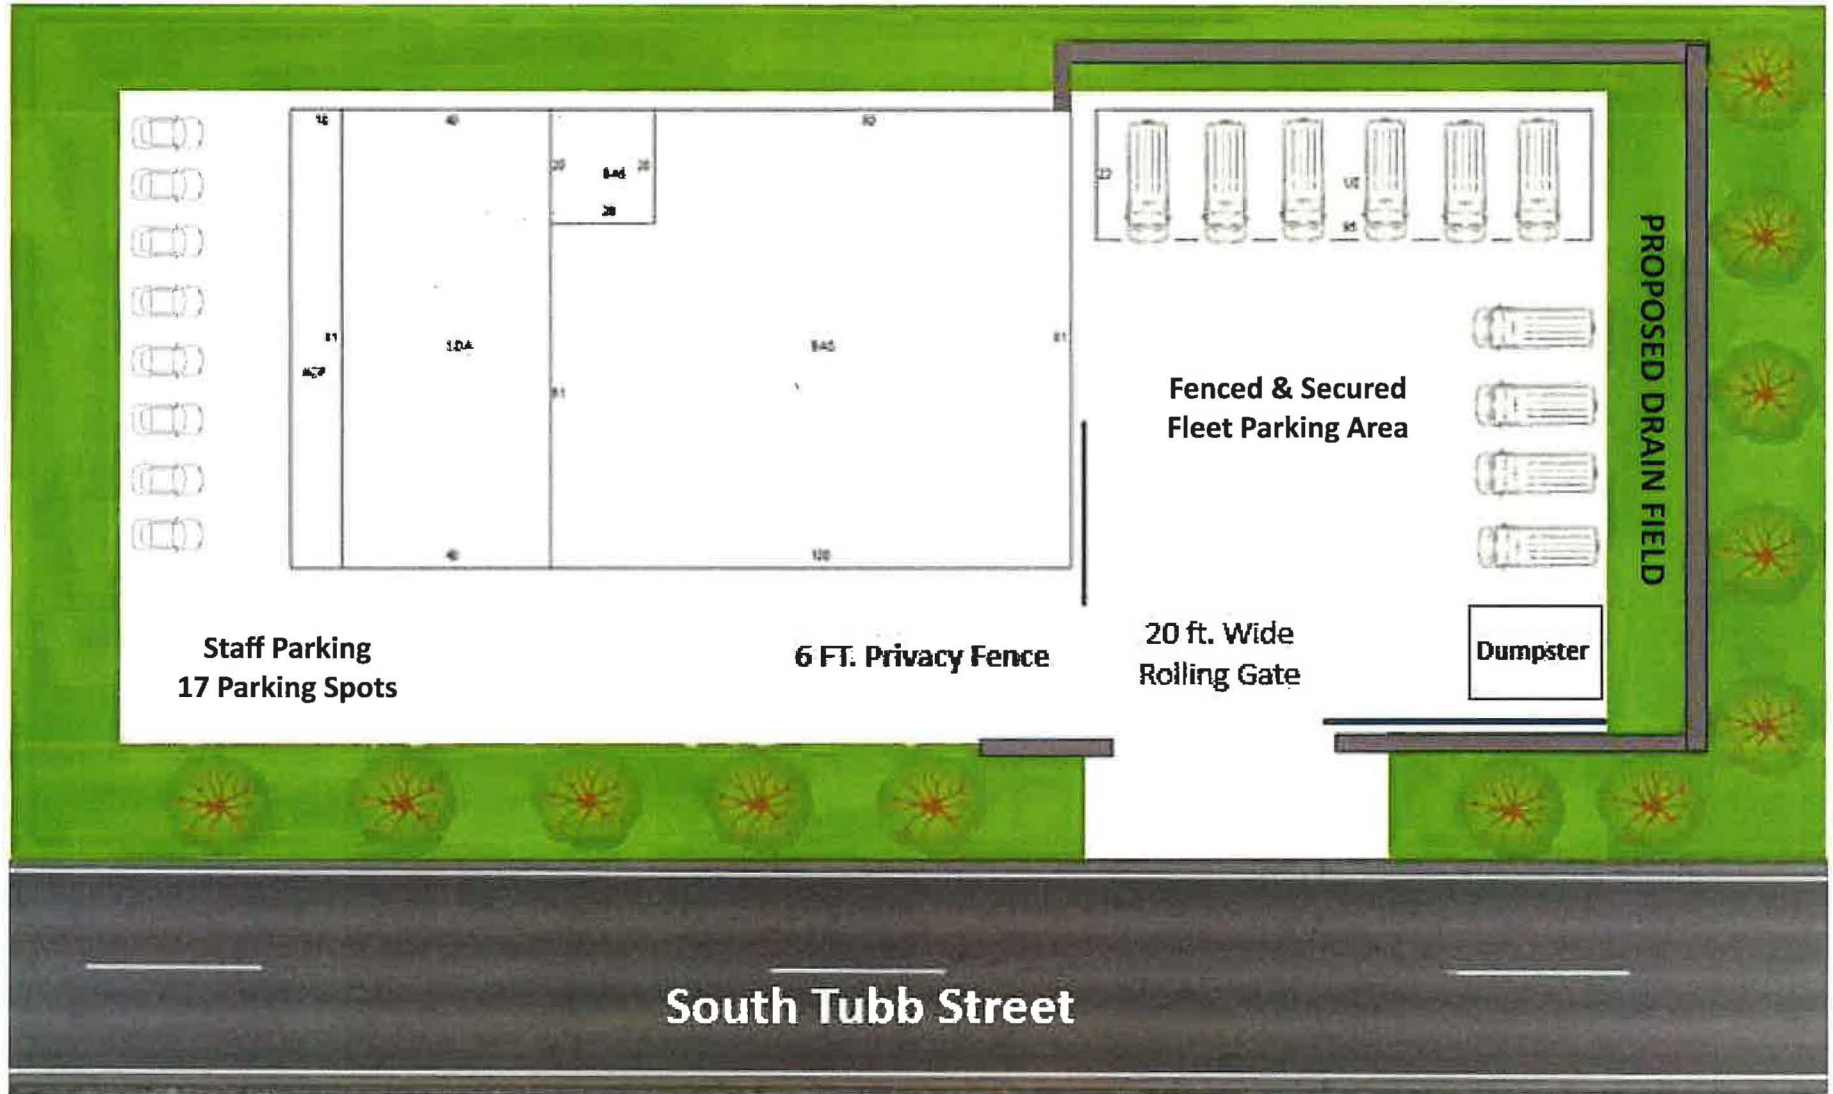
16

40

80

20

BAS

20

20

81

ACP

1DA

81

BAS

81

40

120

22

UC

95

Fenced & Secured
Fleet Parking Area

PROPOSED DRAIN FIELD

Staff Parking
17 Parking Spots

6 FT. Privacy Fence

20 ft. Wide
Rolling Gate

Dumpster

South Tubb Street